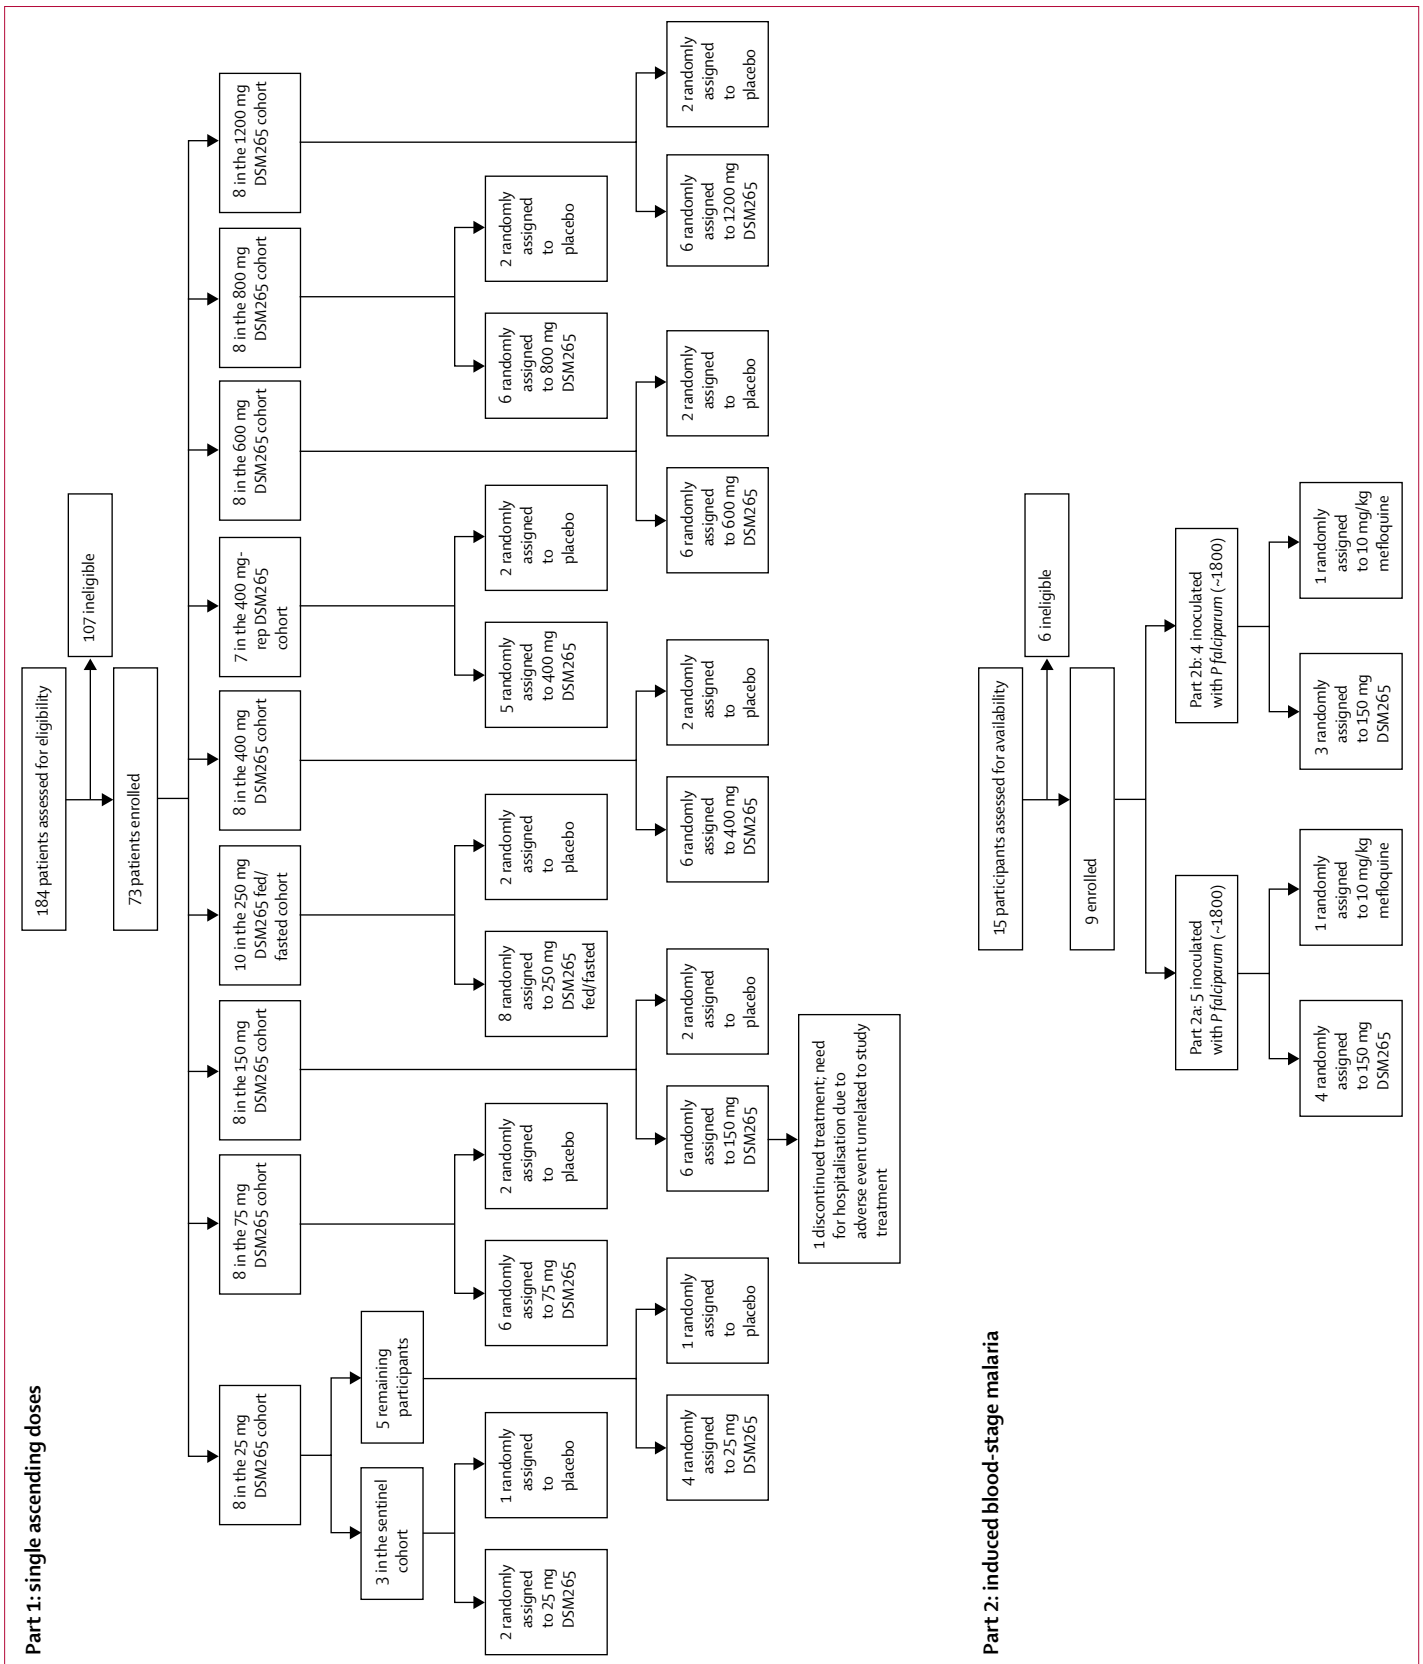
Part 1: single ascending doses

184 patients assessed for eligibility

107 ineligible

73 patients enrolled

8 in the 25 mg DSM265 cohort

3 in the sentinel cohort

2 randomly assigned to 25 mg DSM265

1 randomly assigned to placebo

5 remaining participants

4 randomly assigned to 25 mg DSM265

1 randomly assigned to placebo

8 in the 75 mg DSM265 cohort

6 randomly assigned to 75 mg DSM265

2 randomly assigned to placebo

8 in the 150 mg DSM265 cohort

6 randomly assigned to 150 mg DSM265

2 randomly assigned to placebo

1 discontinued treatment; need for hospitalisation due to adverse event unrelated to study treatment

10 in the 250 mg DSM265 fed/fasted cohort

8 randomly assigned to 250 mg DSM265 fed/fasted

2 randomly assigned to placebo

8 in the 400 mg DSM265 cohort

6 randomly assigned to 400 mg DSM265

2 randomly assigned to placebo

7 in the 400 mg-rep DSM265 cohort

5 randomly assigned to 400 mg DSM265

2 randomly assigned to placebo

8 in the 600 mg DSM265 cohort

6 randomly assigned to 600 mg DSM265

2 randomly assigned to placebo

8 in the 800 mg DSM265 cohort

6 randomly assigned to 800 mg DSM265

2 randomly assigned to placebo

8 in the 1200 mg DSM265 cohort

6 randomly assigned to 1200 mg DSM265

2 randomly assigned to placebo

Part 2: induced blood-stage malaria

15 participants assessed for availability

6 ineligible

9 enrolled

Part 2a: 5 inoculated with P falciparum (~1800)

4 randomly assigned to 150 mg DSM265

1 randomly assigned to 10 mg/kg mefloquine

Part 2b: 4 inoculated with P falciparum (~1800)

3 randomly assigned to 150 mg DSM265

1 randomly assigned to 10 mg/kg mefloquine